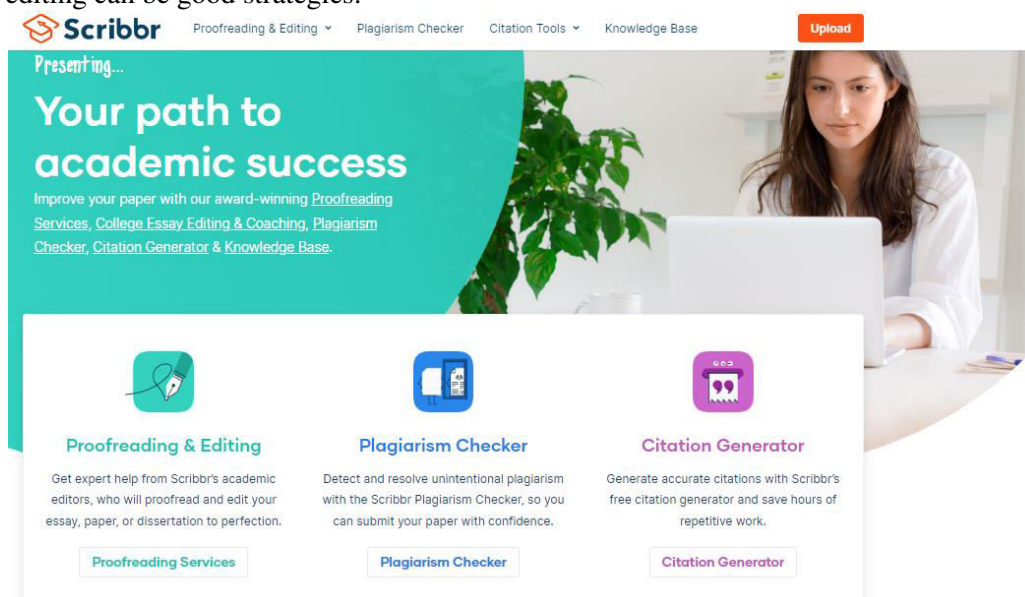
editing can be good strategies.

Scribbr Proofreading & Editing Plagiarism Checker Citation Tools Knowledge Base Upload

Presenting...

Your path to academic success

Improve your paper with our award-winning Proofreading Services, College Essay Editing & Coaching, Plagiarism Checker, Citation Generator & Knowledge Base.

Proofreading & Editing

Get expert help from Scribbr's academic editors, who will proofread and edit your essay, paper, or dissertation to perfection.

Proofreading Services

Plagiarism Checker

Detect and resolve unintentional plagiarism with the Scribbr Plagiarism Checker, so you can submit your paper with confidence.

Plagiarism Checker

Citation Generator

Generate accurate citations with Scribbr's free citation generator and save hours of repetitive work.

Citation Generator